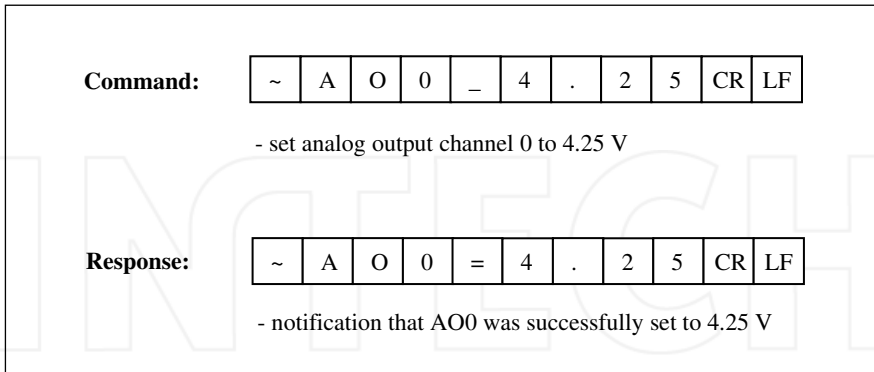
**Command:**

| ~ | A | O | 0 | _ | 4 | . | 2 | 5 | CR | LF |
|---|---|---|---|---|---|---|---|---|---|---|

- set analog output channel 0 to 4.25 V

**Response:**

| ~ | A | O | 0 | = | 4 | . | 2 | 5 | CR | LF |
|---|---|---|---|---|---|---|---|---|---|---|

- notification that AO0 was successfully set to 4.25 V